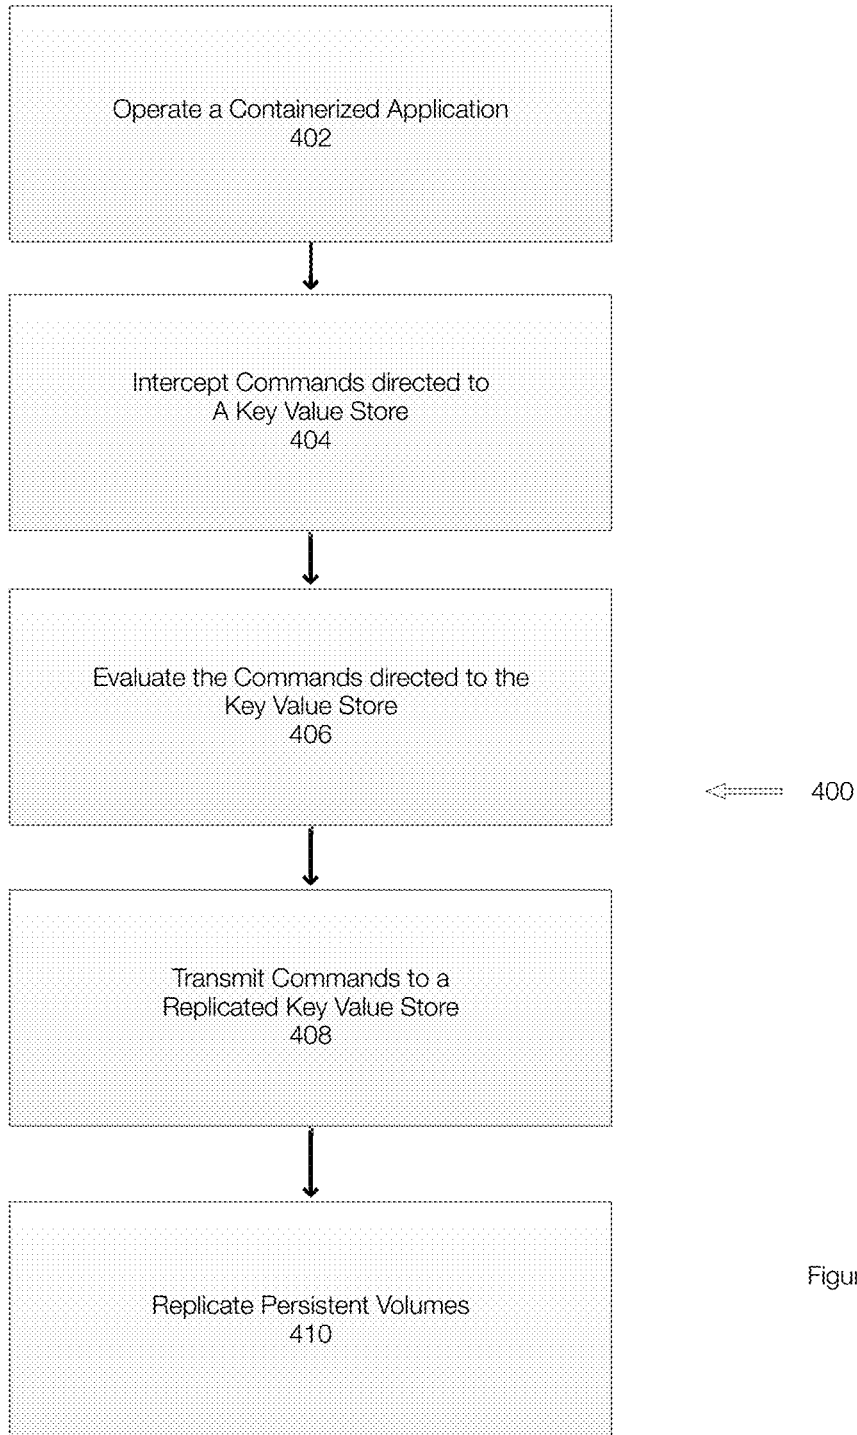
Operate a Containerized Application
402

Intercept Commands directed to A Key Value Store
404

Evaluate the Commands directed to the Key Value Store
406

400

Transmit Commands to a Replicated Key Value Store
408

Replicate Persistent Volumes
410

Figu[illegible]